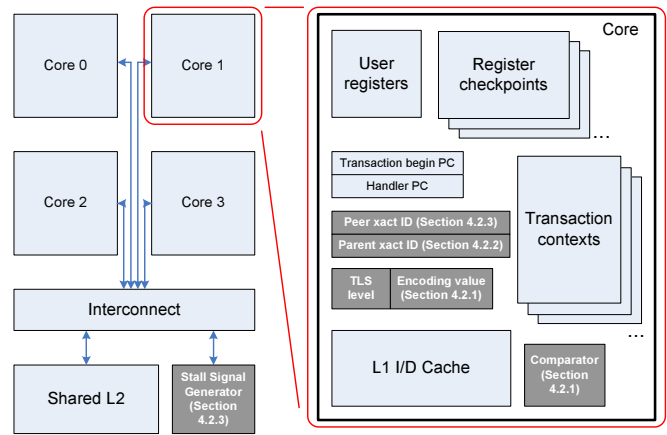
Core 0

Core 1

Core 2

Core 3

Interconnect

Shared L2

Stall Signal Generator (Section 4.2.3)

Core

User registers

Register checkpoints

...

Transaction begin PC

Handler PC

Peer xact ID (Section 4.2.3)

Parent xact ID (Section 4.2.2)

TLS level

Encoding value (Section 4.2.1)

Transaction contexts

...

L1 I/D Cache

Comparator (Section 4.2.1)